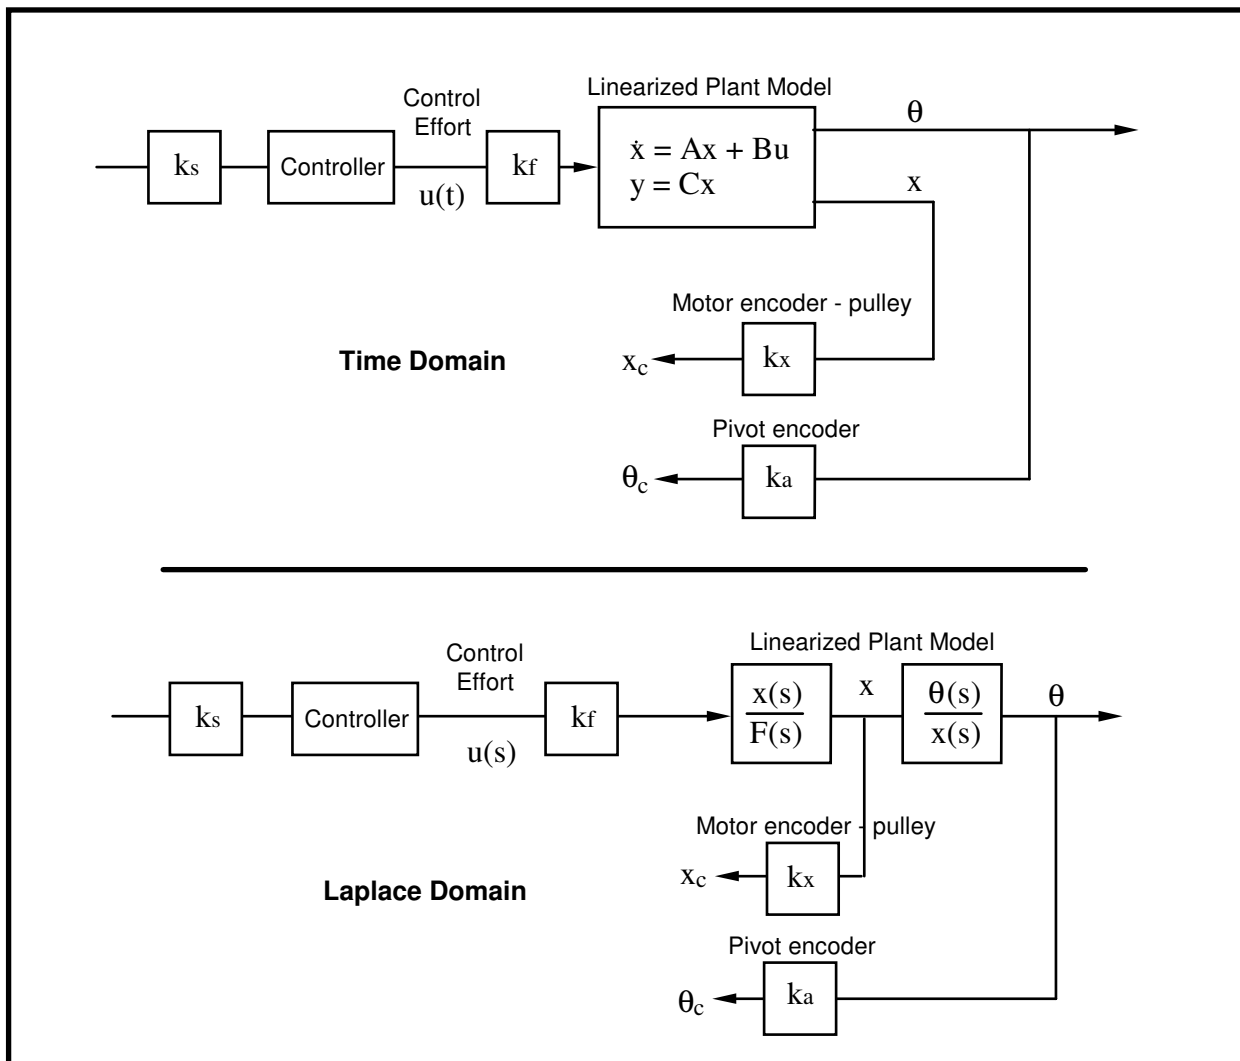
Linearized Plant Model

Control Effort

$k_s$

Controller

$u(t)$

$k_f$

$\dot{x} = Ax + Bu$
$y = Cx$

$\theta$

$x$

Motor encoder - pulley

Time Domain

$x_c$

$k_x$

Pivot encoder

$\theta_c$

$k_a$

Linearized Plant Model

Control Effort

$k_s$

Controller

$u(s)$

$k_f$

$\frac{x(s)}{F(s)}$

$x$

$\frac{\theta(s)}{x(s)}$

$\theta$

Motor encoder - pulley

Laplace Domain

$x_c$

$k_x$

Pivot encoder

$\theta_c$

$k_a$